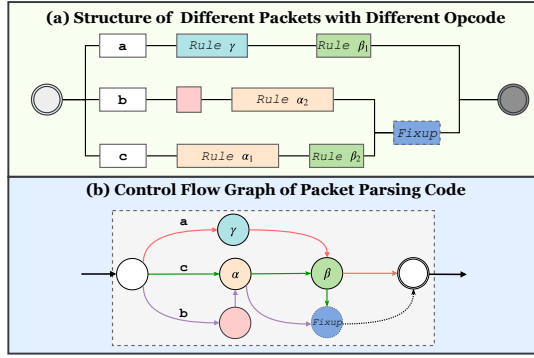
(a) Structure of Different Packets with Different Opcode

a

Rule $\gamma$

Rule $\beta_1$

b

Rule $\alpha_2$

Fixup

c

Rule $\alpha_1$

Rule $\beta_2$

(b) Control Flow Graph of Packet Parsing Code

a

$\gamma$

c

$\alpha$

$\beta$

b

Fixup